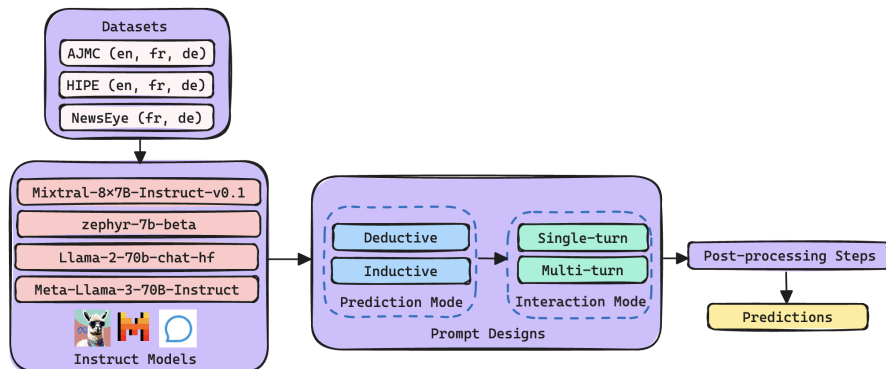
Datasets

AJMC (en, fr, de)

HIPE (en, fr, de)

NewsEye (fr, de)

Mixtral-8×7B-Instruct-v0.1

zephyr-7b-beta

Llama-2-70b-chat-hf

Meta-Llama-3-70B-Instruct

Instruct Models

Deductive

Inductive

Prediction Mode

Single-turn

Multi-turn

Interaction Mode

Prompt Designs

Post-processing Steps

Predictions